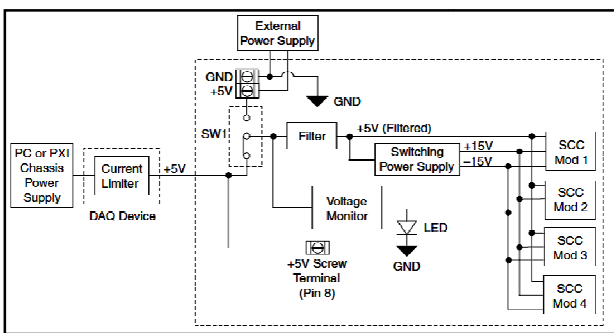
External Power Supply

GND
+5V

GND

SW1

Filter

+5V (Filtered)

PC or PXI Chassis Power Supply

Current Limiter

+5V

DAQ Device

Switching Power Supply

+15V

–15V

SCC Mod 1

SCC Mod 2

SCC Mod 3

SCC Mod 4

Voltage Monitor

LED

GND

+5V Screw Terminal (Pin 8)